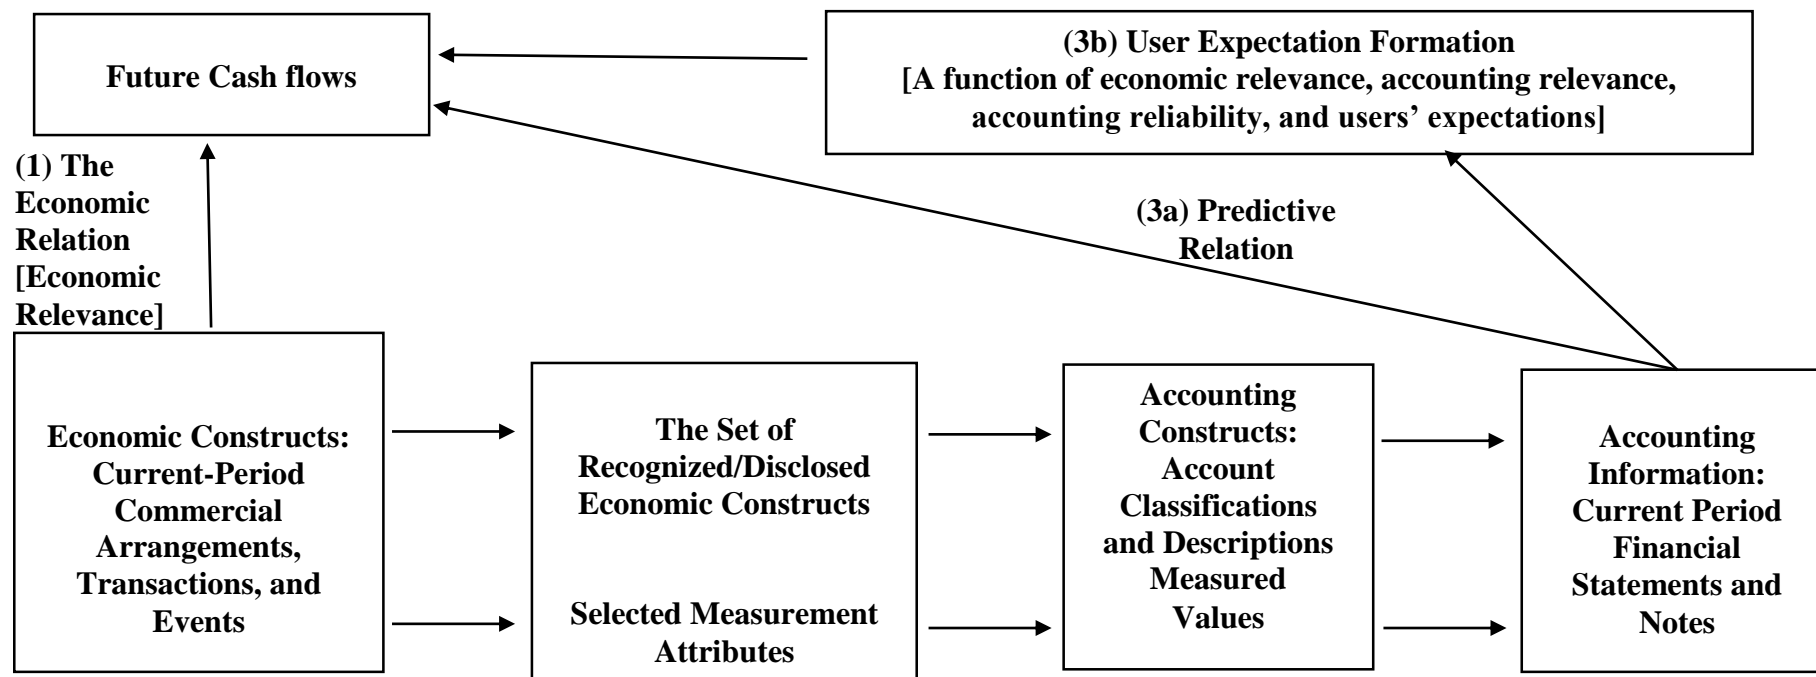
Future Cash flows

(3b) User Expectation Formation
[A function of economic relevance, accounting relevance, accounting reliability, and users' expectations]

(1) The Economic Relation [Economic Relevance]

(3a) Predictive Relation

Economic Constructs: Current-Period Commercial Arrangements, Transactions, and Events

The Set of Recognized/Disclosed Economic Constructs

Selected Measurement Attributes

Accounting Constructs: Account Classifications and Descriptions Measured Values

Accounting Information: Current Period Financial Statements and Notes